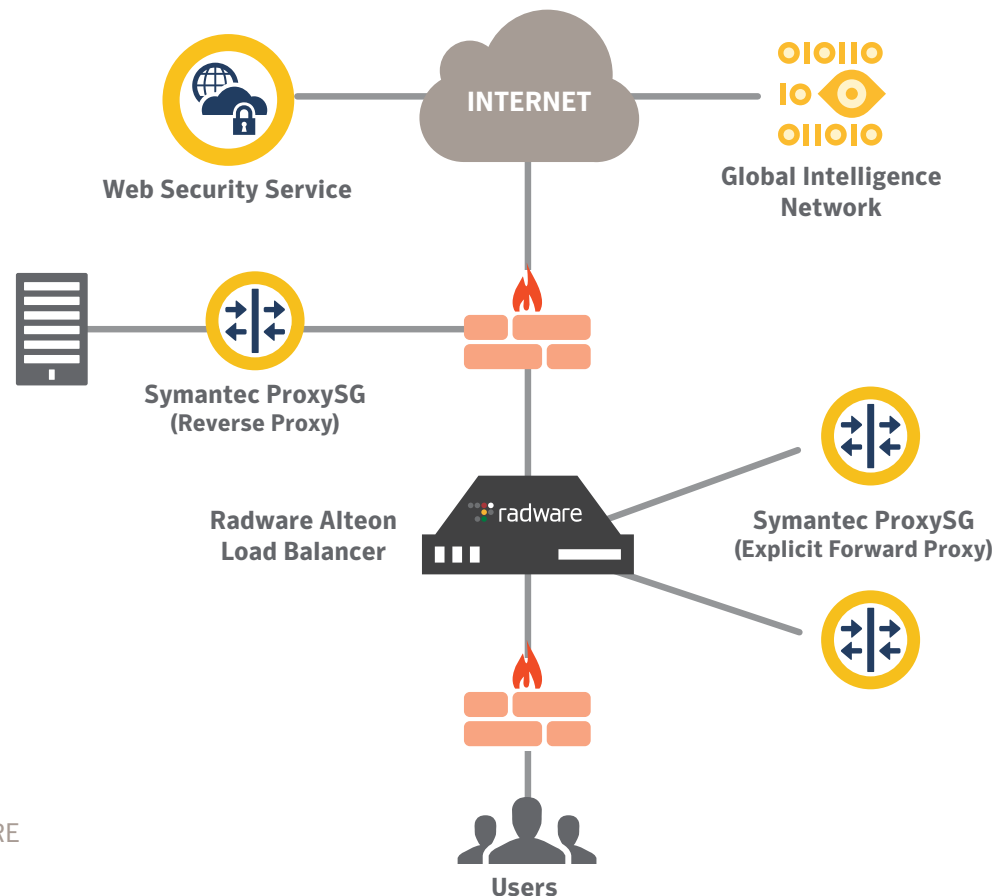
INTERNET

Web Security Service

010110
10
011010

Global Intelligence Network

Symantec ProxySG (Reverse Proxy)

Radware Alteon Load Balancer

radware

Symantec ProxySG (Explicit Forward Proxy)

RE

Users